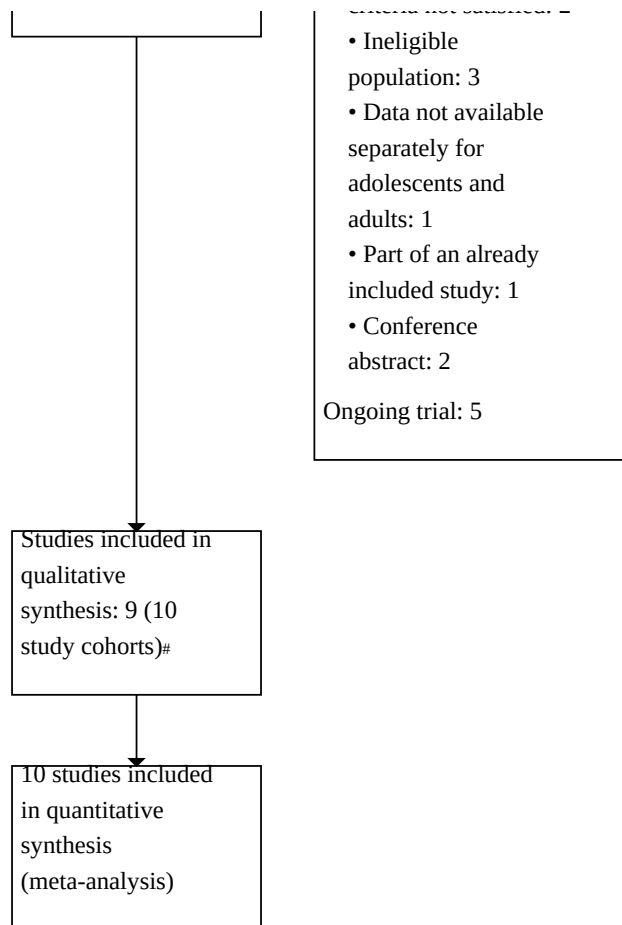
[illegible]
• Ineligible population: 3
• Data not available separately for adolescents and adults: 1
• Part of an already included study: 1
• Conference abstract: 2

Ongoing trial: 5

Studies included in qualitative synthesis: 9 (10 study cohorts)#

10 studies included in quantitative synthesis (meta-analysis)